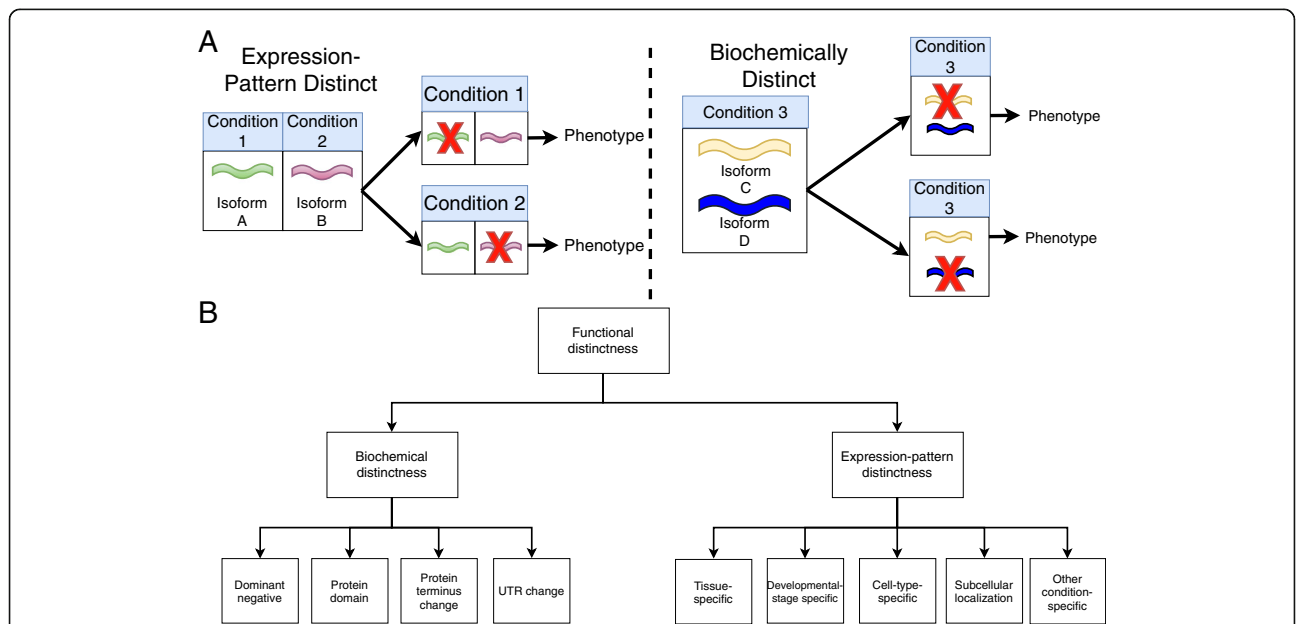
A

Expression-Pattern Distinct

| Condition 1 | Condition 2 |
|---|---|
| Isoform A | Isoform B |

Condition 1

Phenotype

Condition 2

Phenotype

Biochemically Distinct

Condition 3

Isoform C

Isoform D

Condition 3

Phenotype

Condition 3

Phenotype

B

Functional distinctness

Biochemical distinctness

Expression-pattern distinctness

Dominant negative

Protein domain

Protein terminus change

UTR change

Tissue-specific

Developmental-stage specific

Cell-type-specific

Subcellular localization

Other condition-specific